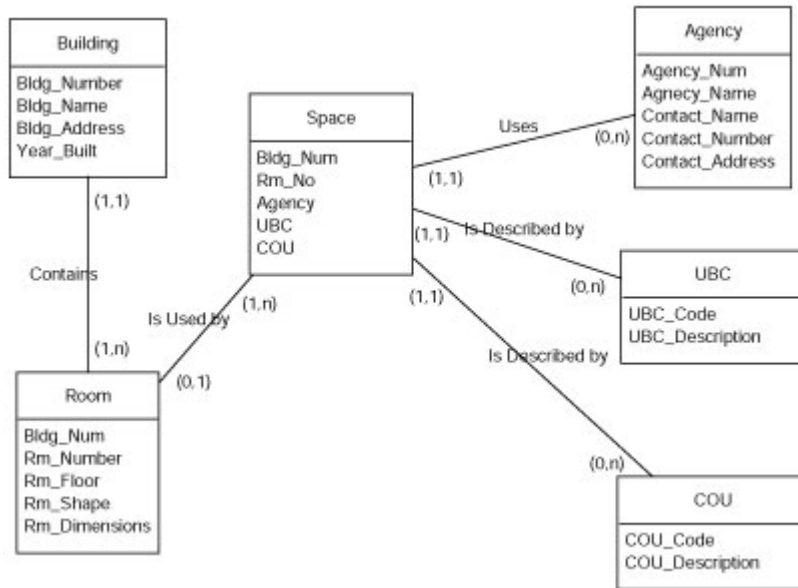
Building

Bldg_Number
Bldg_Name
Bldg_Address
Year_Built

Space

Bldg_Num
Rm_No
Agency
UBC
COU

Agency

Agency_Num
Agnecy_Name
Contact_Name
Contact_Number
Contact_Address

Uses

(0,n)

(1,1)

(1,1)

Is Described by

(1,1)

Contains

UBC

(0,n)

UBC_Code
UBC_Description

(1,1)

(1,n)

Is Used by

(1,n)

Is Described by

(0,1)

Room

Bldg_Num
Rm_Number
Rm_Floor
Rm_Shape
Rm_Dimensions

(0,n)

COU

COU_Code
COU_Description